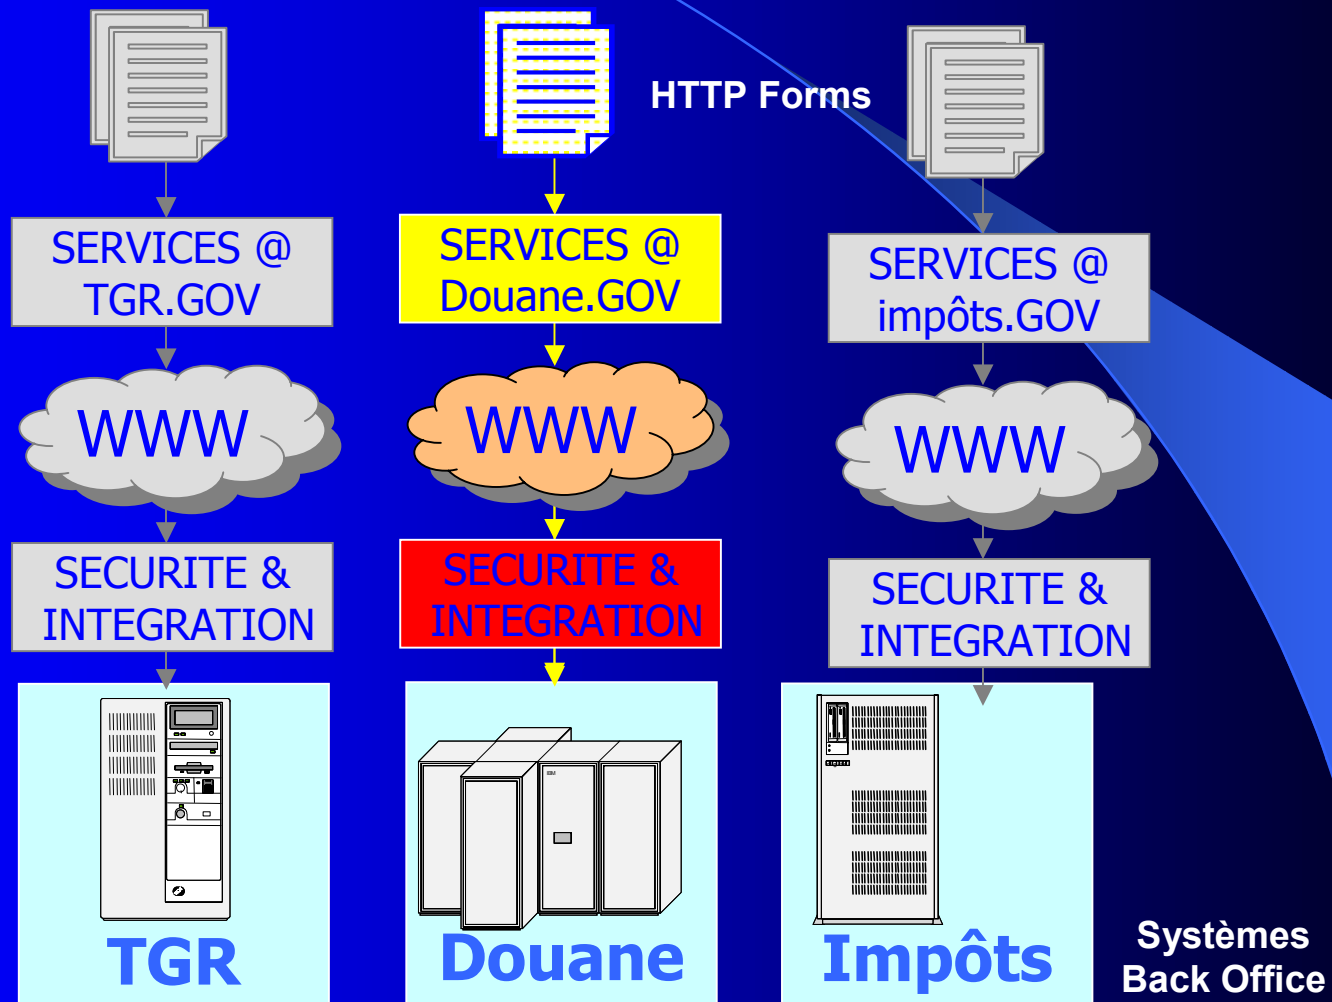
HTTP Forms

SERVICES @ TGR.GOV

WWW

SECURITE & INTEGRATION

TGR

SERVICES @ Douane.GOV

WWW

SECURITE & INTEGRATION

Douane

SERVICES @ impôts.GOV

WWW

SECURITE & INTEGRATION

Impôts

Systèmes Back Office